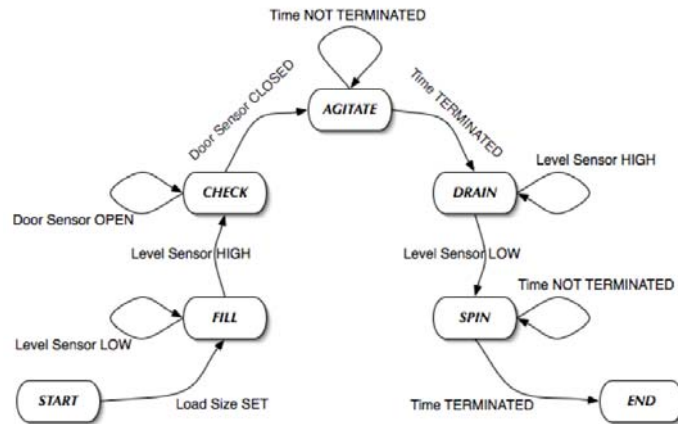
Time NOT TERMINATED

AGITATE

Door Sensor CLOSED

Time TERMINATED

CHECK

Door Sensor OPEN

DRAIN

Level Sensor HIGH

Level Sensor HIGH

Level Sensor LOW

FILL

Level Sensor LOW

SPIN

Time NOT TERMINATED

START

Load Size SET

Time TERMINATED

END